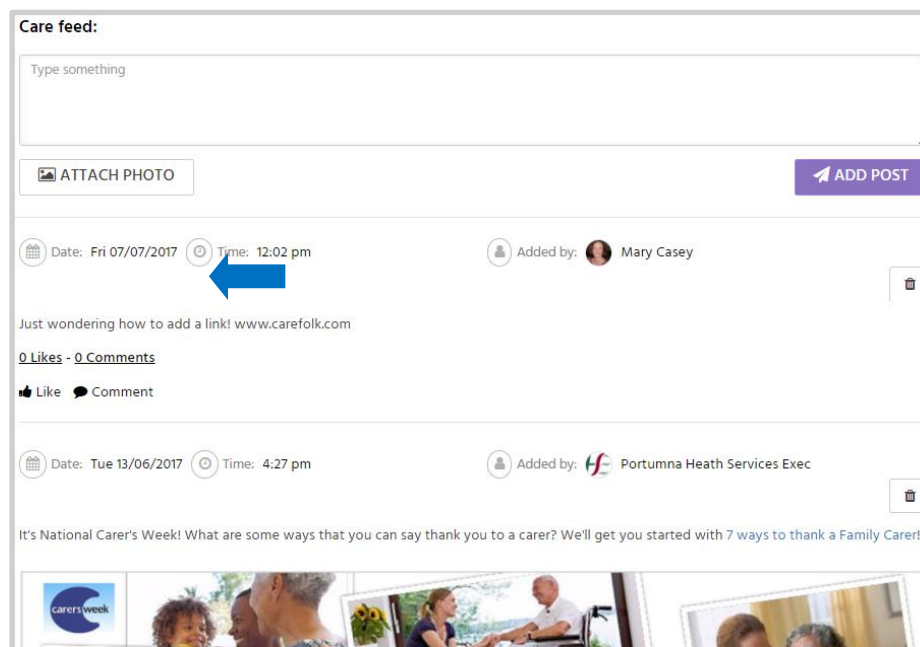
Care feed:

Type something

ATTACH PHOTO

ADD POST

Date: Fri 07/07/2017 Time: 12:02 pm Added by: Mary Casey

Just wondering how to add a link! www.carefolk.com

0 Likes - 0 Comments

Like Comment

Date: Tue 13/06/2017 Time: 4:27 pm Added by: Portumna Heath Services Exec

It's National Carer's Week! What are some ways that you can say thank you to a carer? We'll get you started with 7 ways to thank a Family Carer!

carers week